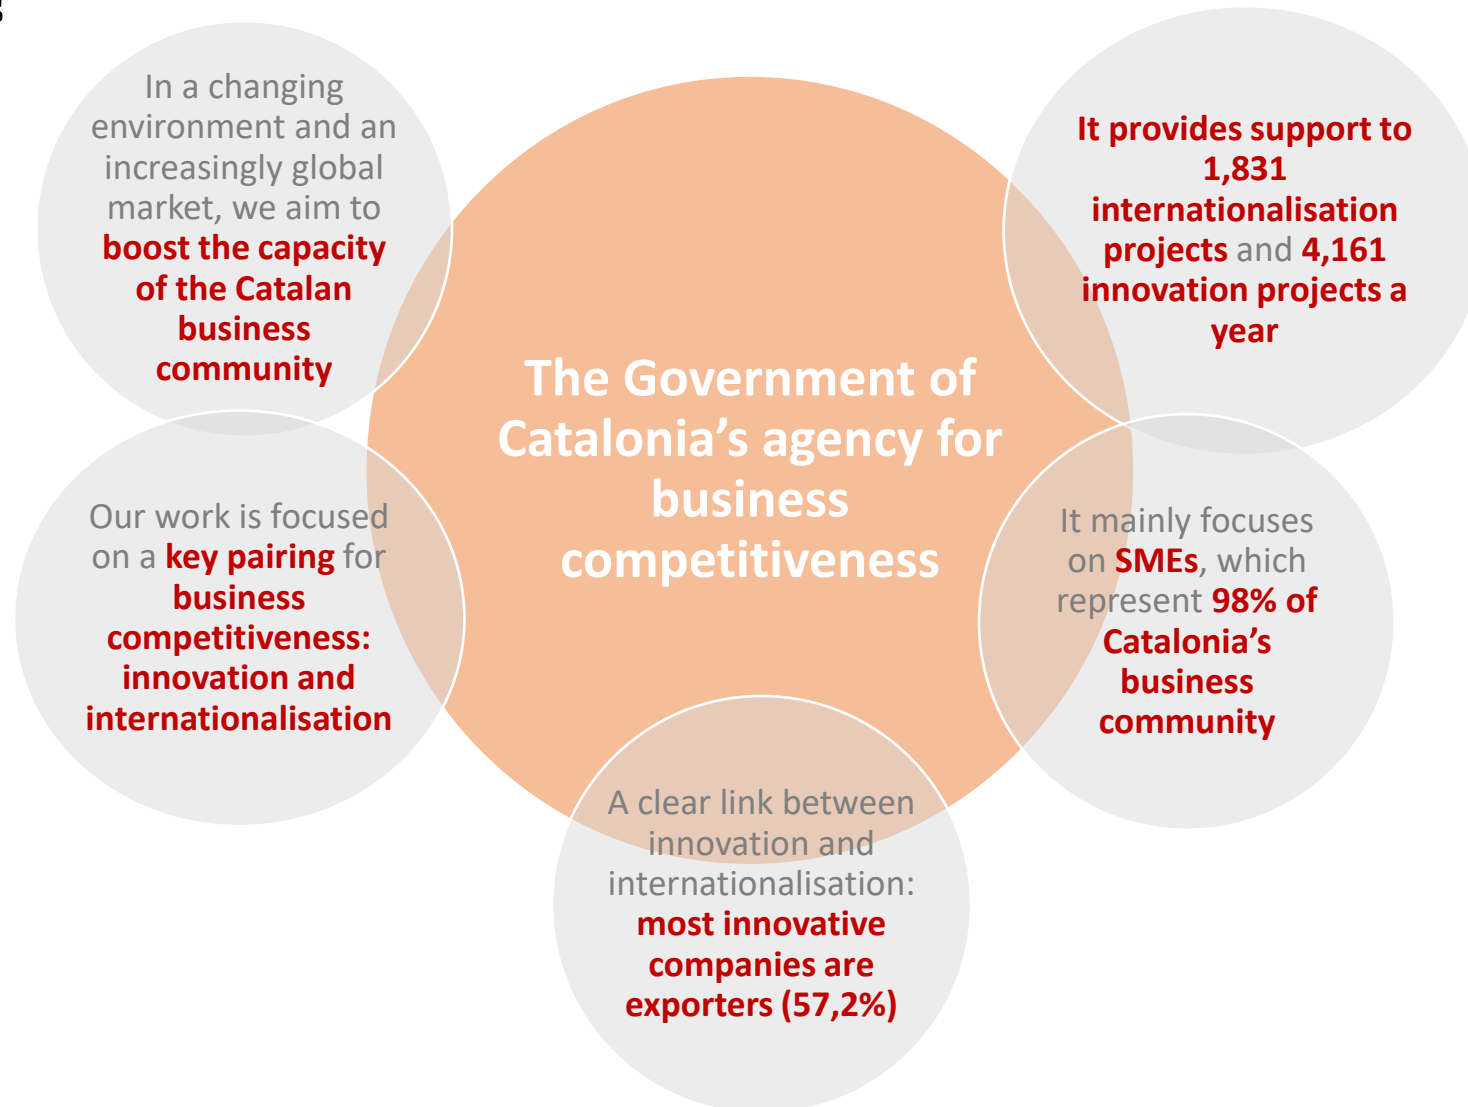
In a changing environment and an increasingly global market, we aim to boost the capacity of the Catalan business community

The Government of Catalonia's agency for business competitiveness

It provides support to 1,831 internationalisation projects and 4,161 innovation projects a year

Our work is focused on a key pairing for business competitiveness: innovation and internationalisation

It mainly focuses on SMEs, which represent 98% of Catalonia's business community

A clear link between innovation and internationalisation: most innovative companies are exporters (57,2%)